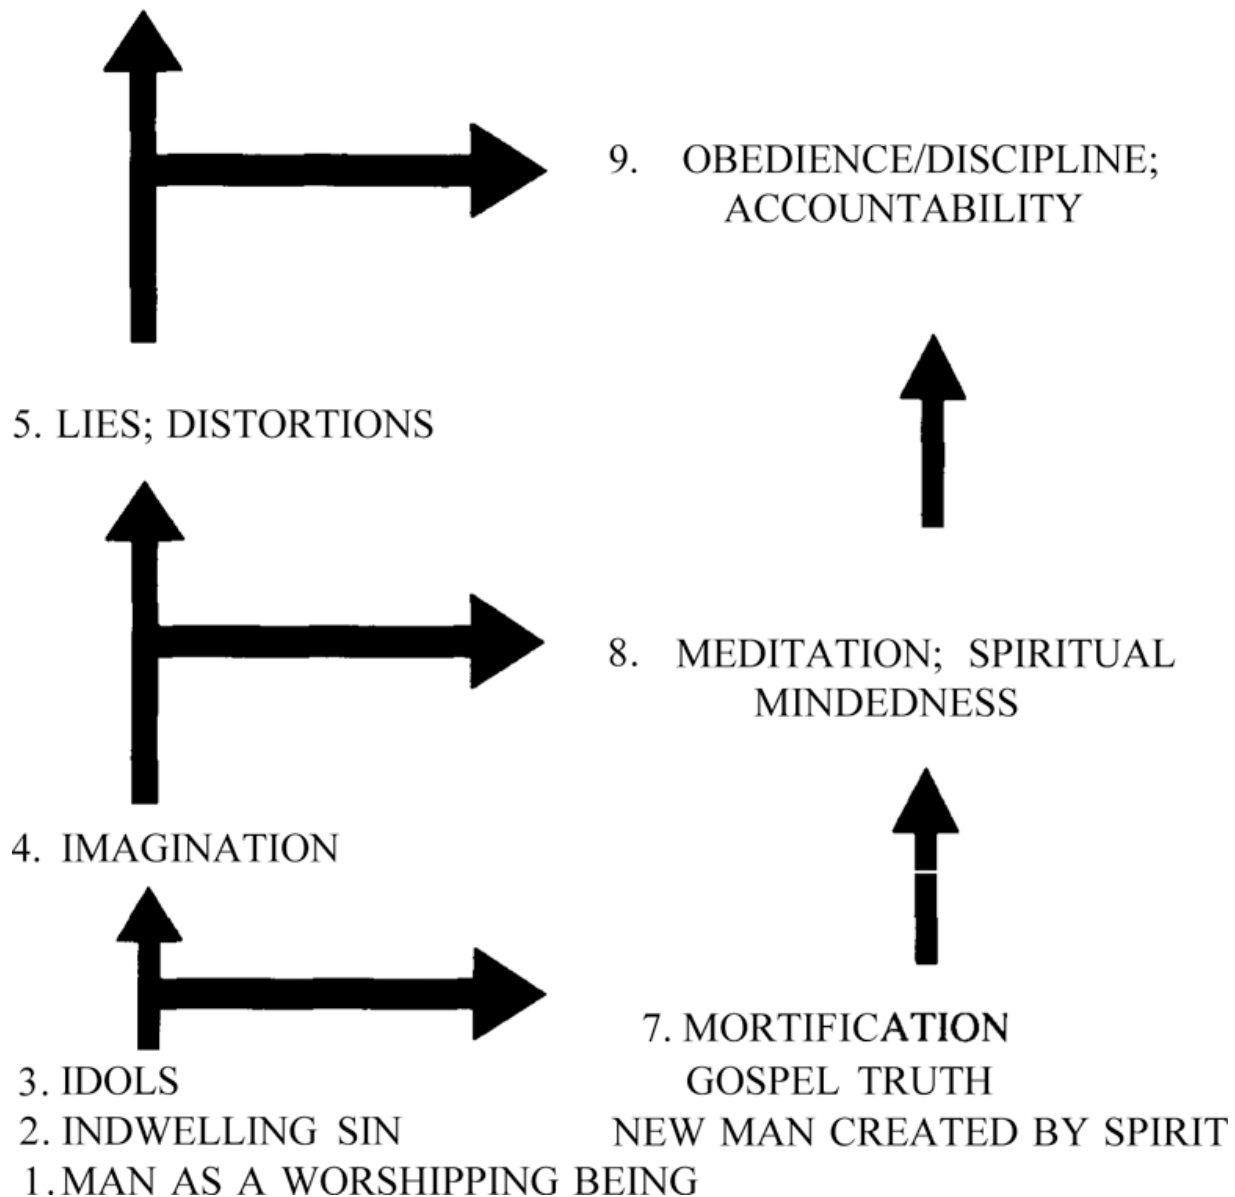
9. OBEDIENCE/DISCIPLINE; ACCOUNTABILITY

5. LIES; DISTORTIONS

8. MEDITATION; SPIRITUAL MINDEDNESS

4. IMAGINATION

7. MORTIFICATION
GOSPEL TRUTH
NEW MAN CREATED BY SPIRIT

3. IDOLS
2. INDWELLING SIN
1. MAN AS A WORSHIPPING BEING